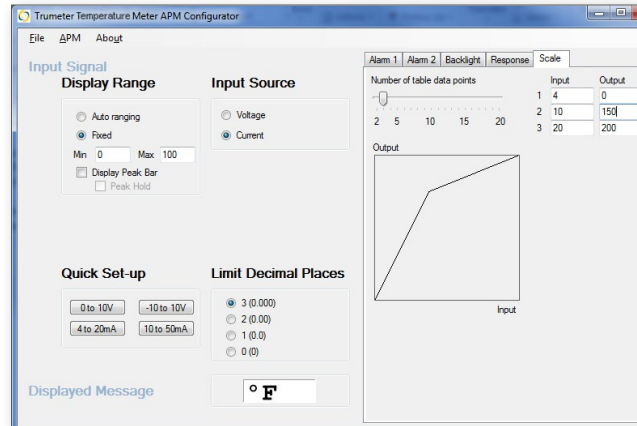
Trumeter Temperature Meter APM Configurator

File APM About

Input Signal

Display Range

Auto ranging
Fixed
Min 0 Max 100
Display Peak Bar
Peak Hold

Input Source

Voltage
Current

Quick Set-up

0 to 10V
-10 to 10V
4 to 20mA
10 to 50mA

Limit Decimal Places

3 (0.000)
2 (0.00)
1 (0.0)
0 (0)

Displayed Message

° F

Alarm 1 | Alarm 2 | Backlight | Response | Scale

Number of table data points

2 5 10 15 20

| | Input | Output |
|---|---|---|
| 1 | 4 | 0 |
| 2 | 10 | 150 |
| 3 | 20 | 200 |

Output

Input